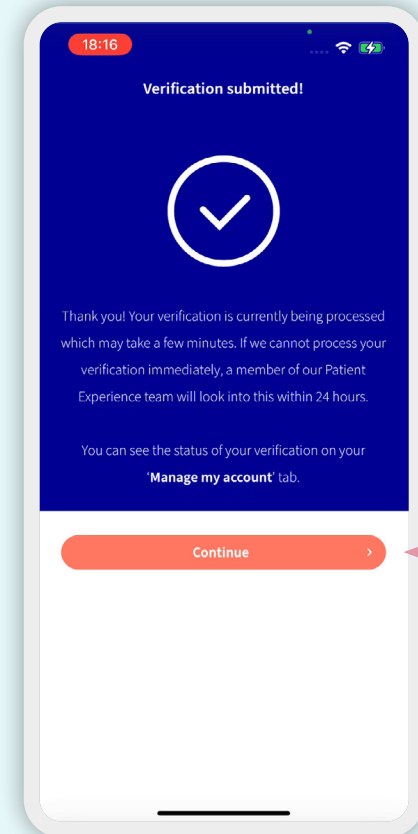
18:16

Verification submitted!

Thank you! Your verification is currently being processed which may take a few minutes. If we cannot process your verification immediately, a member of our Patient Experience team will look into this within 24 hours.

You can see the status of your verification on your 'Manage my account' tab.

Continue ›